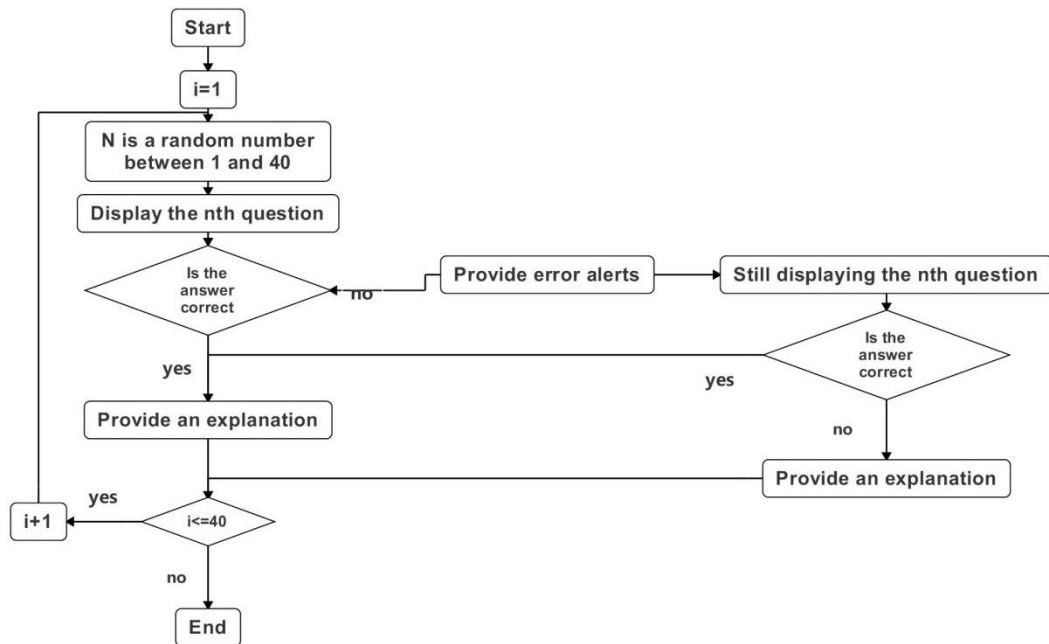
Start

i=1

N is a random number between 1 and 40

Display the nth question

Is the answer correct

no

Provide error alerts

Still displaying the nth question

Is the answer correct

yes

yes

Provide an explanation

no

Provide an explanation

yes

i+1

i<=40

no

End